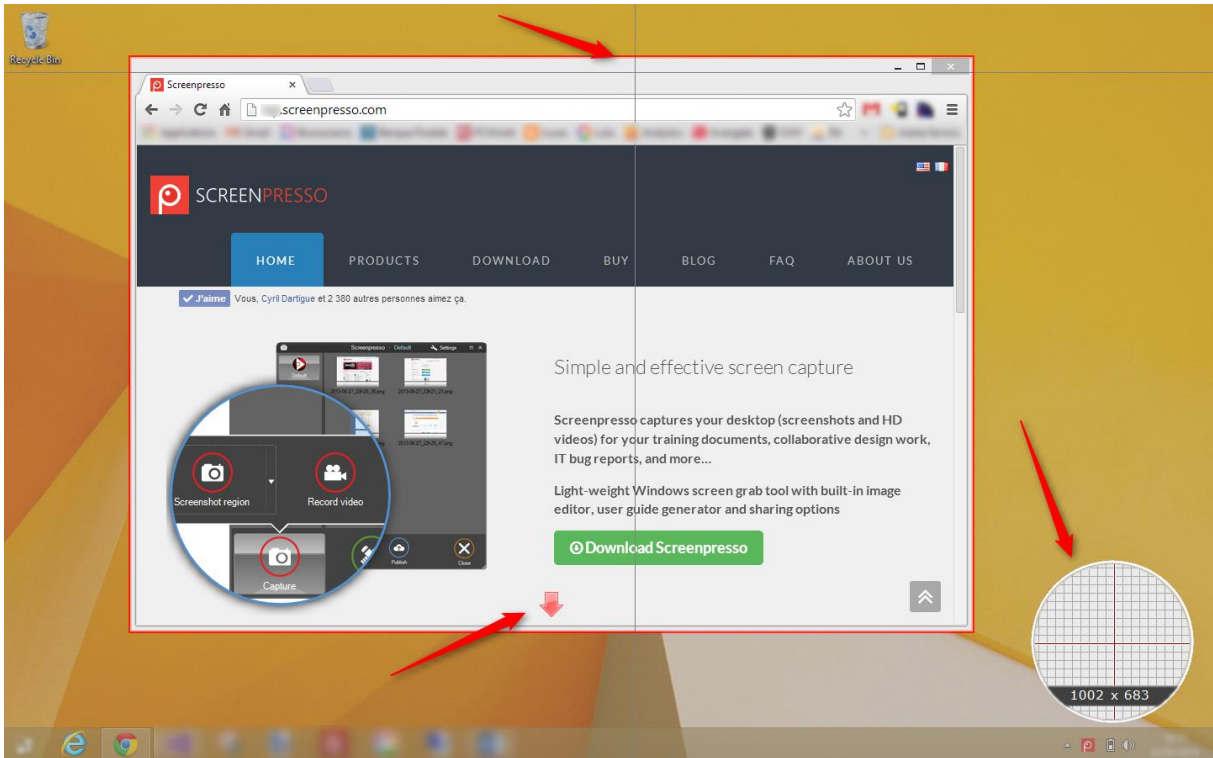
Recycle Bin

Screenpresso

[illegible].screenpresso.com

SCREENPRESSO

HOME PRODUCTS DOWNLOAD BUY BLOG FAQ ABOUT US

J'aime Vous, Cyril Dartigue et 2 380 autres personnes aimez ça.

Screenpresso Default Settings

Screenshot region

Record video

Capture

Publish

Close

Simple and effective screen capture

Screenpresso captures your desktop (screenshots and HD videos) for your training documents, collaborative design work, IT bug reports, and more...

Light-weight Windows screen grab tool with built-in image editor, user guide generator and sharing options

Download Screenpresso

1002 x 683